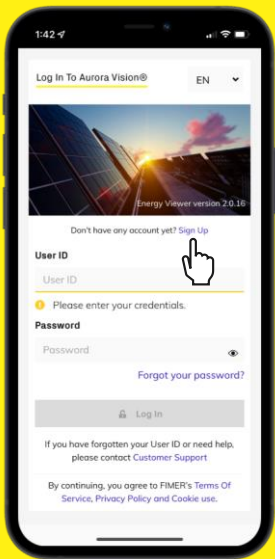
1:42

Log In To Aurora Vision®

EN

Energy Viewer version 2.0.16

Don't have any account yet? Sign Up

User ID

User ID

Please enter your credentials.

Password

Password

Forgot your password?

Log In

If you have forgotten your User ID or need help, please contact Customer Support

By continuing, you agree to FIMER's Terms Of Service, Privacy Policy and Cookie use.